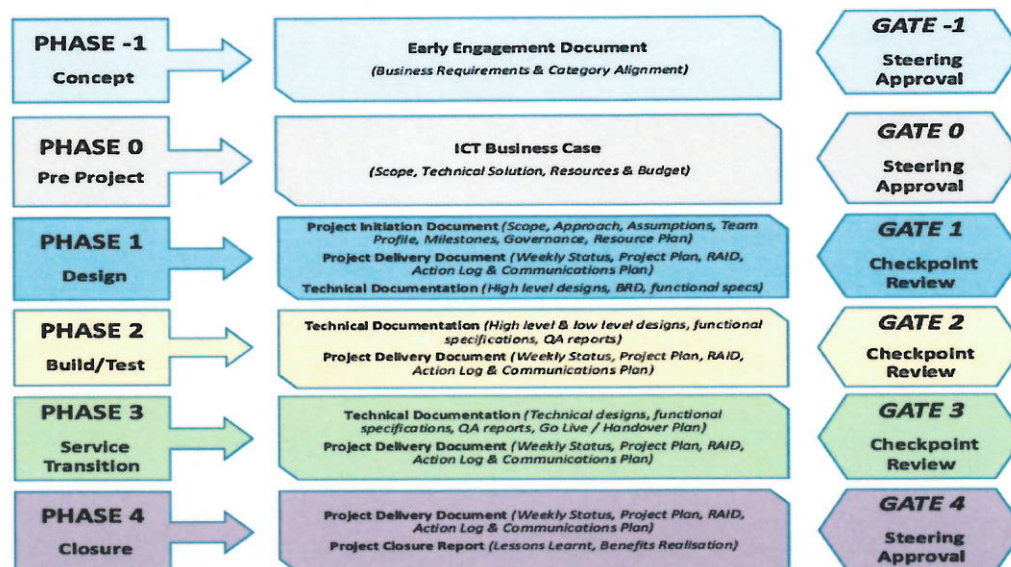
PHASE -1
Concept

Early Engagement Document
(Business Requirements & Category Alignment)

GATE -1
Steering Approval

PHASE 0
Pre Project

ICT Business Case
(Scope, Technical Solution, Resources & Budget)

GATE 0
Steering Approval

PHASE 1
Design

Project Initiation Document (Scope, Approach, Assumptions, Team Profile, Milestones, Governance, Resource Plan)
Project Delivery Document (Weekly Status, Project Plan, RAID, Action Log & Communications Plan)
Technical Documentation (High level designs, BRD, functional specs)

GATE 1
Checkpoint Review

PHASE 2
Build/Test

Technical Documentation (High level & low level designs, functional specifications, QA reports)
Project Delivery Document (Weekly Status, Project Plan, RAID, Action Log & Communications Plan)

GATE 2
Checkpoint Review

PHASE 3
Service Transition

Technical Documentation (Technical designs, functional specifications, QA reports, Go Live / Handover Plan)
Project Delivery Document (Weekly Status, Project Plan, RAID, Action Log & Communications Plan)

GATE 3
Checkpoint Review

PHASE 4
Closure

Project Delivery Document (Weekly Status, Project Plan, RAID, Action Log & Communications Plan)
Project Closure Report (Lessons Learnt, Benefits Realisation)

GATE 4
Steering Approval